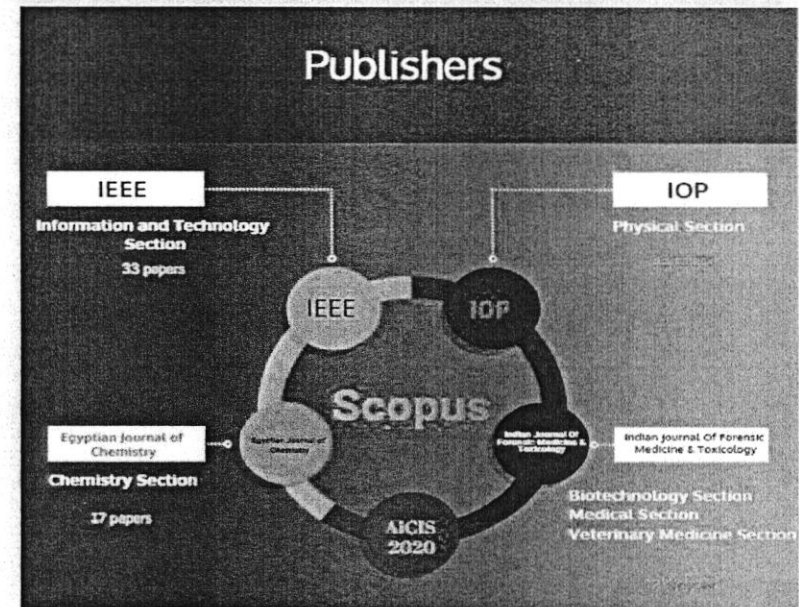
Publishers

IEEE

Information and Technology Section

33 papers

IOP

Physical Section

IEEE

IOP

Scopus

Egyptian Journal of Chemistry

Chemistry Section

17 papers

Egyptian Journal of Chemistry

Indian Journal Of Forensic Medicine & Toxicology

Indian Journal Of Forensic Medicine & Toxicology

Biotechnology Section
Medical Section
Veterinary Medicine Section

AICIS 2020